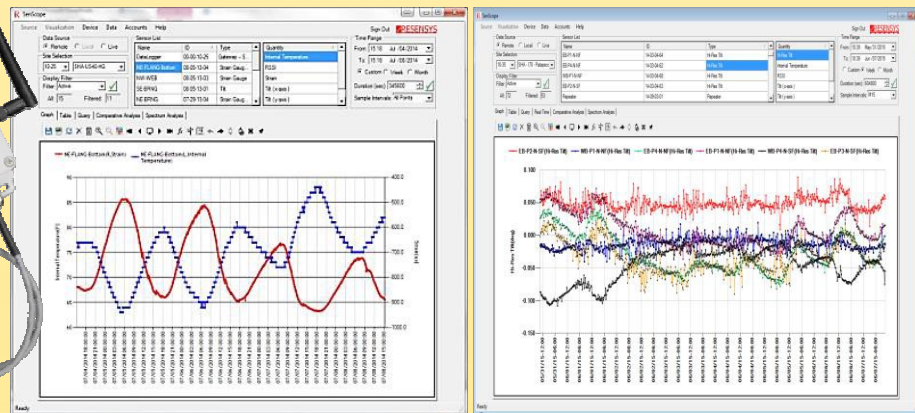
SenScope

Source Visualization Device Data Accounts Help

Sign Out SENSYS

Data Source
Remote Local Live

Site Selection
00-20 SHA US40-HG

Display Filter
Filter Active
All 15 Filtered 11

Sensor List
| Name | ID | Type |
|---|---|---|
| DataLogger | 08-00-10-25 | Gateway - S... |
| NE FLANG Bottom | 08-05-10-34 | Strain Gaug... |
| NW-WEB | 08-05-13-03 | Strain Gaug... |
| SE BRNG | 08-05-13-01 | Tilt |
| NE BRNG | 07-29-13-04 | Tilt |

Quantity
Internal Temperature
RSSI
Strain
Tilt (x axis)
Tilt (y axis)

Time Range
From 15:18 Jul -04-2014
To 15:18 Jul -08-2014
Custom Week Month
Duration (secs) 345600
Sample Intervals All Points

Graph Table Query Comparative Analysis Spectrum Analysis

NE FLANG Bottom(A_Strain) NE FLANG Bottom(Internal Temperature)

Internal Temperature(F)

Strain

Ready

SenScope

Source Visualization Device Data Accounts Help

Sign Out SENSYS

Data Source
Remote Local Live

Site Selection
SHA - TB - Patapsco

Display Filter
Filter Active
All Filtered

Sensor List
| Name | ID | Type |
|---|---|---|
| EB-P1-N-NF | 14-03-04-04 | Hi Res Tilt |
| EB-P2-N-NF | 14-03-04-02 | Hi Res Tilt |
| MB-P1-N-NF | 14-03-04-05 | Hi Res Tilt |
| EB-P3-N-SF | 14-03-04-00 | Hi Res Tilt |
| Repeater | 14-03-03-01 | Repeater |

Quantity
Hi Res Tilt
Internal Temperature
RSSI
Tilt (x axis)
Tilt (y axis)

Time Range
From 10:39 Apr-13-2015
To 10:39 Apr-17-2015
Custom Week Month
Duration (sec) 604800
Sample Intervals 1hr

Graph Table Query Real Time Comparative Analysis Spectrum Analysis

EB-P2-N-NF(Hi-Res Tilt) MB-P1-N-NF(Hi-Res Tilt) EB-P4-N-NF(Hi-Res Tilt) EB-P1-N-NF(Hi-Res Tilt) MB-P1-N-SF(Hi-Res Tilt) EB-P3-N-SF(Hi-Res Tilt)

Hi-Res Tilt(deg)

0.100
0.050
0.000
-0.050
-0.100
-0.150

Ready